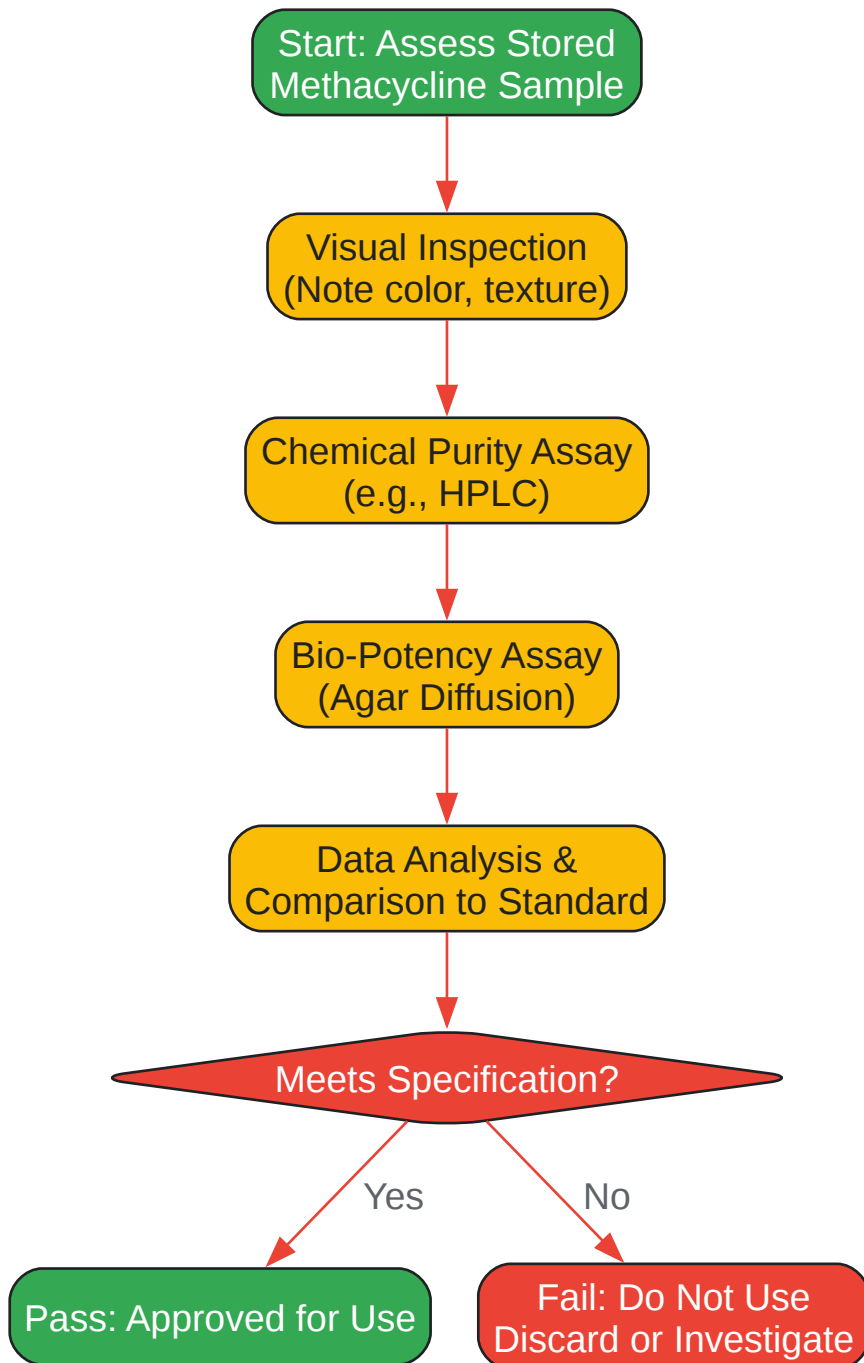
Start: Assess Stored Methacycline Sample

Visual Inspection (Note color, texture)

Chemical Purity Assay (e.g., HPLC)

Bio-Potency Assay (Agar Diffusion)

Data Analysis & Comparison to Standard

Meets Specification?

Yes

No

Pass: Approved for Use

Fail: Do Not Use Discard or Investigate